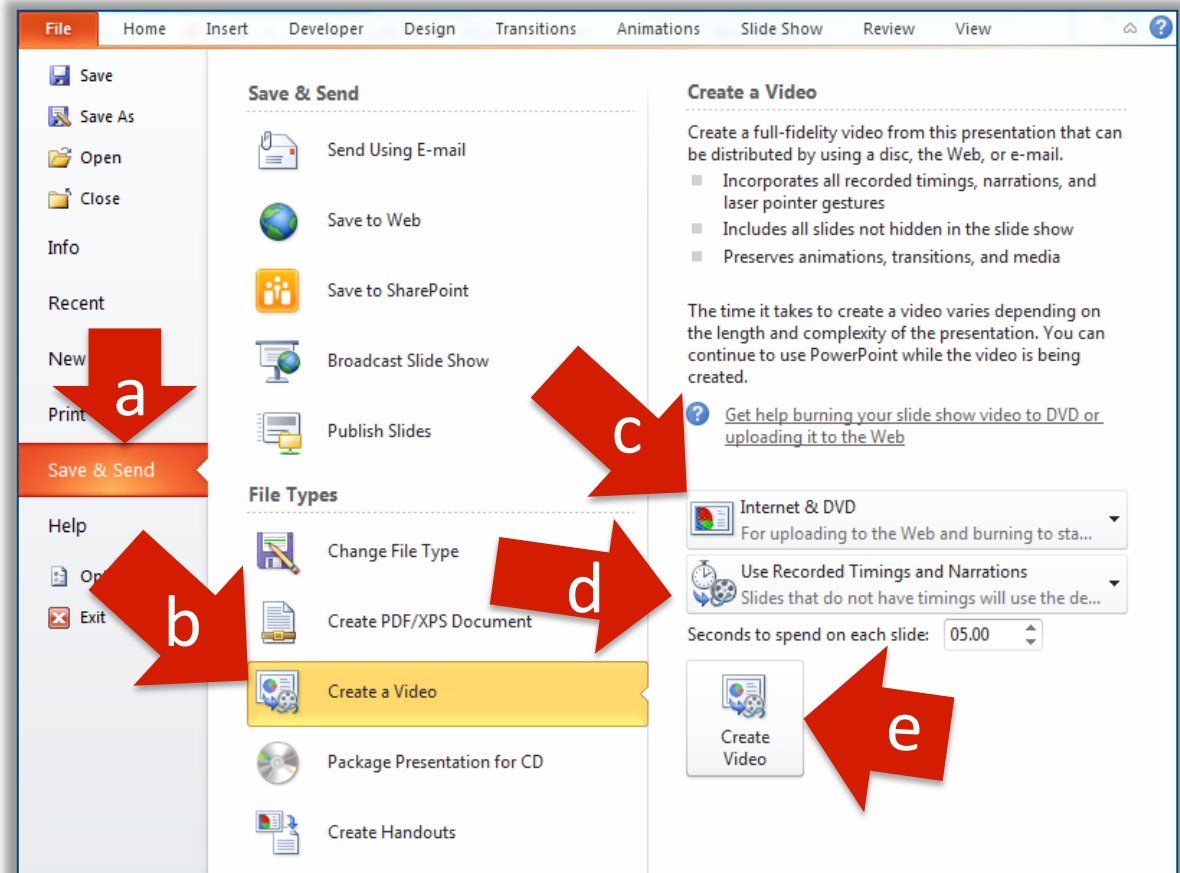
File Home Insert Developer Design Transitions Animations Slide Show Review View

Save
Save As
Open
Close
Info
Recent
New
Print
Save & Send
Help
Op
Exit

a

Save & Send

Send Using E-mail
Save to Web
Save to SharePoint
Broadcast Slide Show
Publish Slides

File Types

Change File Type
Create PDF/XPS Document
Create a Video
Package Presentation for CD
Create Handouts

b

Create a Video

Create a full-fidelity video from this presentation that can be distributed by using a disc, the Web, or e-mail.

Incorporates all recorded timings, narrations, and laser pointer gestures

Includes all slides not hidden in the slide show

Preserves animations, transitions, and media

The time it takes to create a video varies depending on the length and complexity of the presentation. You can continue to use PowerPoint while the video is being created.

Get help burning your slide show video to DVD or uploading it to the Web

c

Internet & DVD
For uploading to the Web and burning to sta...

d

Use Recorded Timings and Narrations
Slides that do not have timings will use the de...

Seconds to spend on each slide: 05.00

Create Video

e